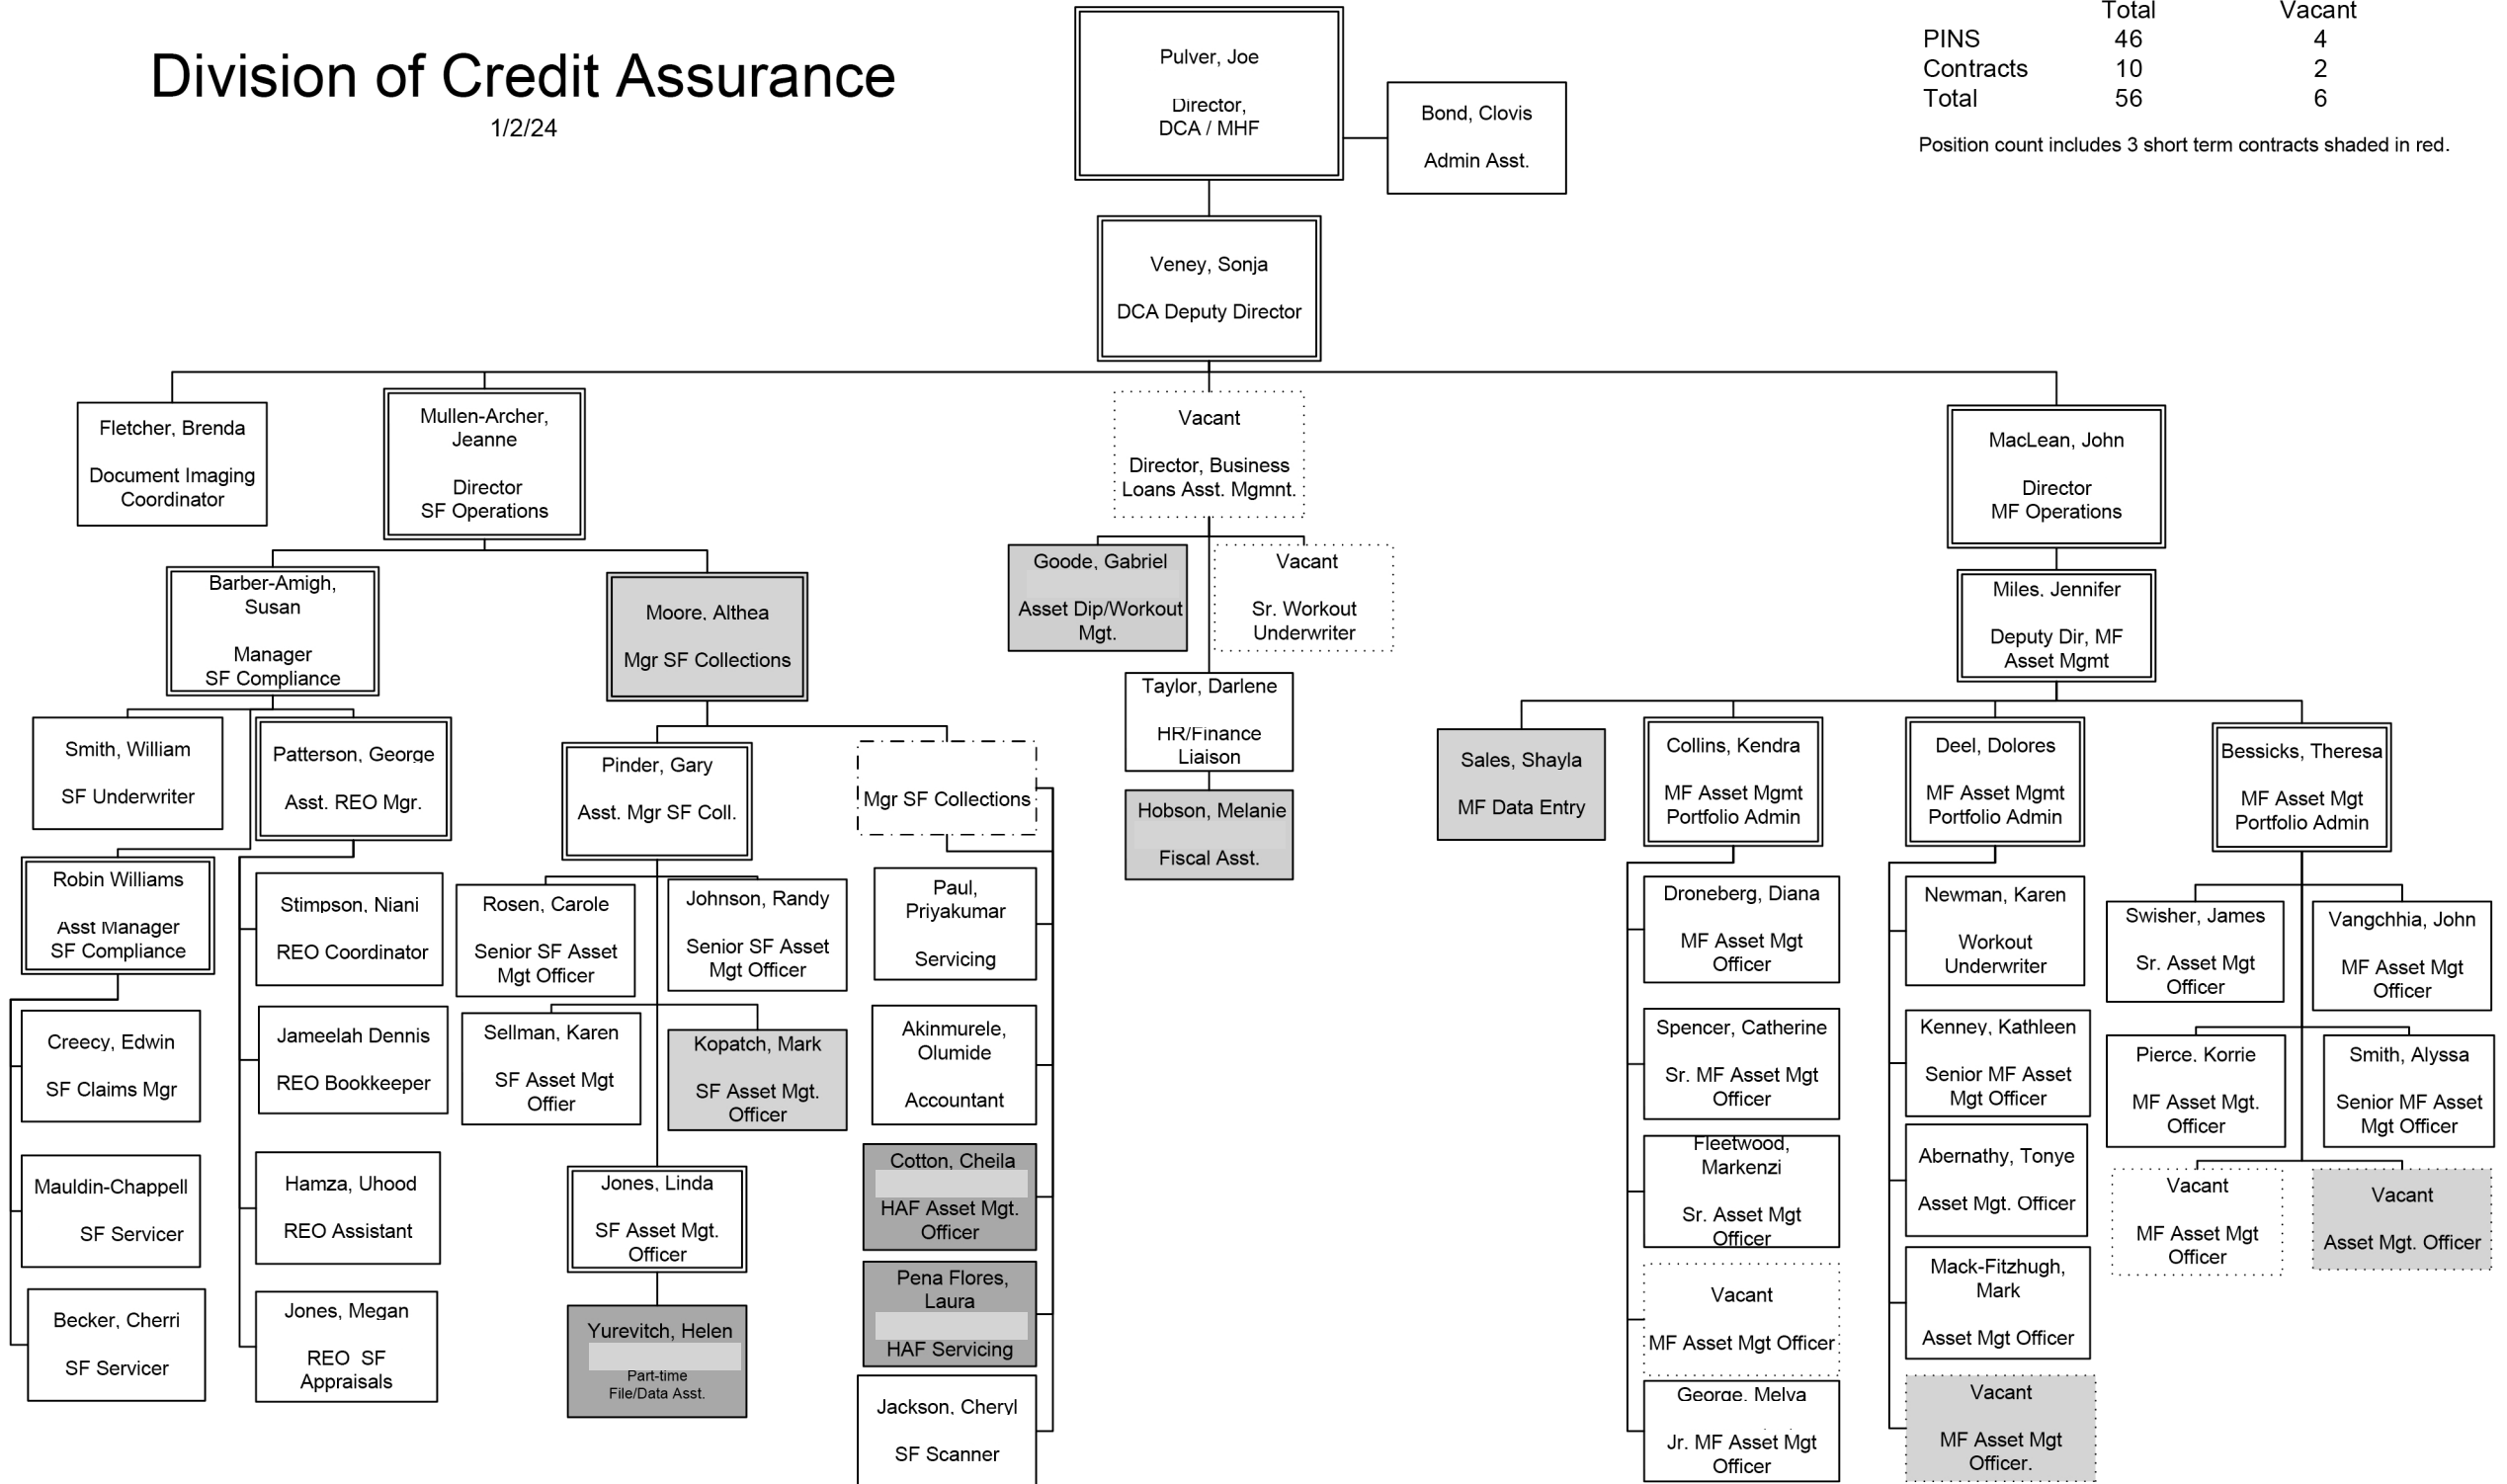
Division of Credit Assurance
1/2/24

| | Total | Vacant |
|---|---|---|
| PINS | 46 | 4 |
| Contracts | 10 | 2 |
| Total | 56 | 6 |

Position count includes 3 short term contracts shaded in red.

Pulver, Joe
Director, DCA / MHF

Bond, Clovis
Admin Asst.

Veney, Sonja
DCA Deputy Director

Fletcher, Brenda
Document Imaging Coordinator

Mullen-Archer, Jeanne
Director SF Operations

Vacant
Director, Business Loans Asst. Mgmnt.

MacLean, John
Director MF Operations

Barber-Amigh, Susan
Manager SF Compliance

Moore, Althea
Mgr SF Collections

Goode, Gabriel
Asset Dip/Workout Mgt.

Vacant
Sr. Workout Underwriter

Miles, Jennifer
Deputy Dir, MF Asset Mgmt

Taylor, Darlene
HR/Finance Liaison

Hobson, Melanie
Fiscal Asst.

Smith, William
SF Underwriter

Patterson, George
Asst. REO Mgr.

Pinder, Gary
Asst. Mgr SF Coll.

Mgr SF Collections

Sales, Shayla
MF Data Entry

Collins, Kendra
MF Asset Mgmt Portfolio Admin

Deel, Dolores
MF Asset Mgmt Portfolio Admin

Bessicks, Theresa
MF Asset Mgt Portfolio Admin

Robin Williams
Asst Manager SF Compliance

Stimpson, Niani
REO Coordinator

Rosen, Carole
Senior SF Asset Mgt Officer

Johnson, Randy
Senior SF Asset Mgt Officer

Paul, Priyakumar
Servicing

Droneberg, Diana
MF Asset Mgt Officer

Newman, Karen
Workout Underwriter

Swisher, James
Sr. Asset Mgt Officer

Vangchhia, John
MF Asset Mgt Officer

Creecy, Edwin
SF Claims Mgr

Jameelah Dennis
REO Bookkeeper

Sellman, Karen
SF Asset Mgt Offier

Kopatch, Mark
SF Asset Mgt. Officer

Akinmurele, Olumide
Accountant

Spencer, Catherine
Sr. MF Asset Mgt Officer

Kenney, Kathleen
Senior MF Asset Mgt Officer

Pierce, Korrie
MF Asset Mgt. Officer

Smith, Alyssa
Senior MF Asset Mgt Officer

Mauldin-Chappell
SF Servicer

Hamza, Uhood
REO Assistant

Jones, Linda
SF Asset Mgt. Officer

Cotton, Cheila
HAF Asset Mgt. Officer

Fleetwood, Markenzi
Sr. Asset Mgt Officer

Abernathy, Tonye
Asset Mgt. Officer

Vacant
MF Asset Mgt Officer

Vacant
Asset Mgt. Officer

Becker, Cherri
SF Servicer

Jones, Megan
REO SF Appraisals

Yurevitch, Helen
Part-time File/Data Asst.

Pena Flores, Laura
HAF Servicing

Vacant
MF Asset Mgt Officer

Mack-Fitzhugh, Mark
Asset Mgt Officer

Jackson, Cheryl
SF Scanner

George, Melva
Jr. MF Asset Mgt Officer

Vacant
MF Asset Mgt Officer.